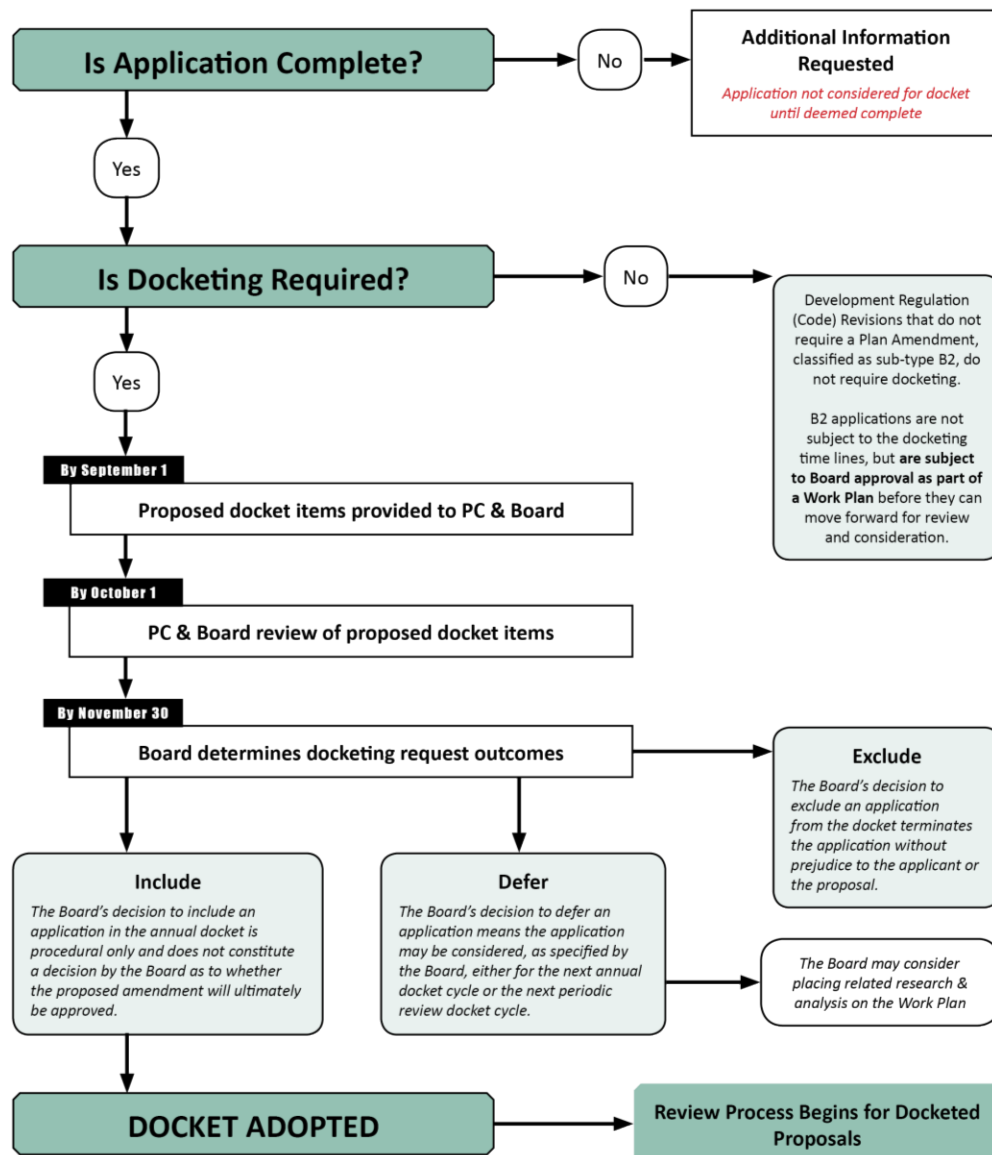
Is Application Complete?

No

Additional Information Requested

Application not considered for docket until deemed complete

Yes

Is Docketing Required?

No

Development Regulation (Code) Revisions that do not require a Plan Amendment, classified as sub-type B2, do not require docketing.

B2 applications are not subject to the docketing time lines, but **are subject to Board approval as part of a Work Plan** before they can move forward for review and consideration.

Yes

By September 1

Proposed docket items provided to PC & Board

By October 1

PC & Board review of proposed docket items

By November 30

Board determines docketing request outcomes

Exclude

The Board's decision to exclude an application from the docket terminates the application without prejudice to the applicant or the proposal.

Include

The Board's decision to include an application in the annual docket is procedural only and does not constitute a decision by the Board as to whether the proposed amendment will ultimately be approved.

Defer

The Board's decision to defer an application means the application may be considered, as specified by the Board, either for the next annual docket cycle or the next periodic review docket cycle.

The Board may consider placing related research & analysis on the Work Plan

DOCKET ADOPTED

Review Process Begins for Docketed Proposals